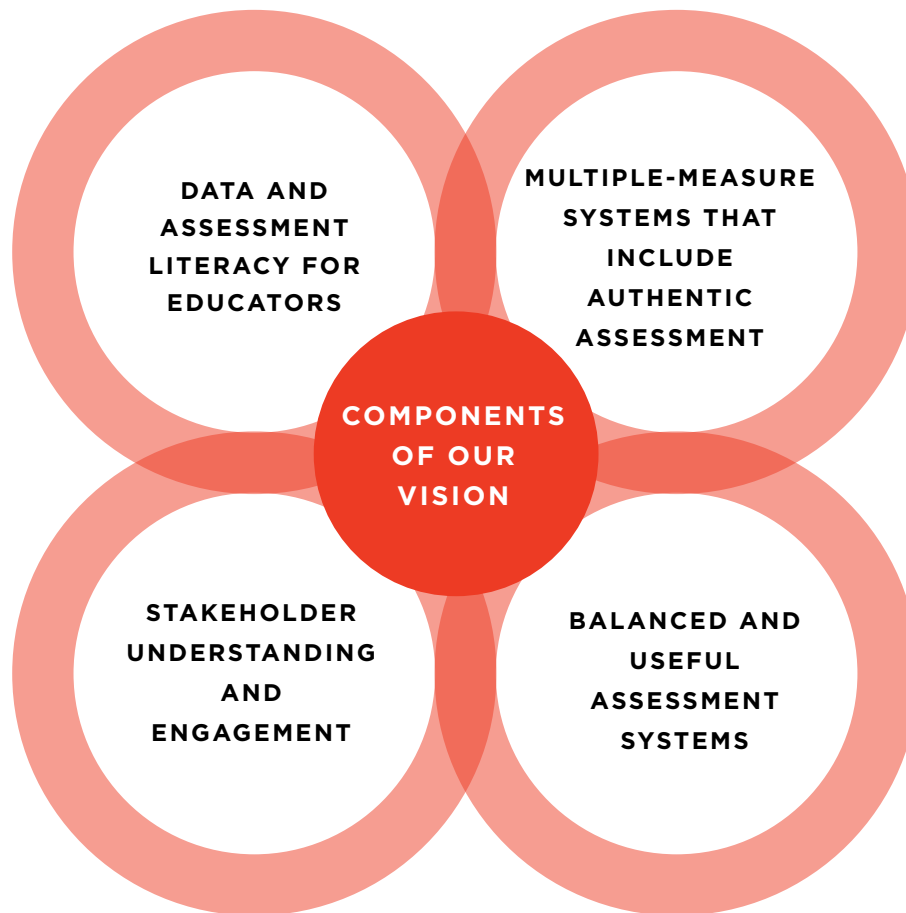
DATA AND ASSESSMENT LITERACY FOR EDUCATORS

MULTIPLE-MEASURE SYSTEMS THAT INCLUDE AUTHENTIC ASSESSMENT

COMPONENTS OF OUR VISION

STAKEHOLDER UNDERSTANDING AND ENGAGEMENT

BALANCED AND USEFUL ASSESSMENT SYSTEMS